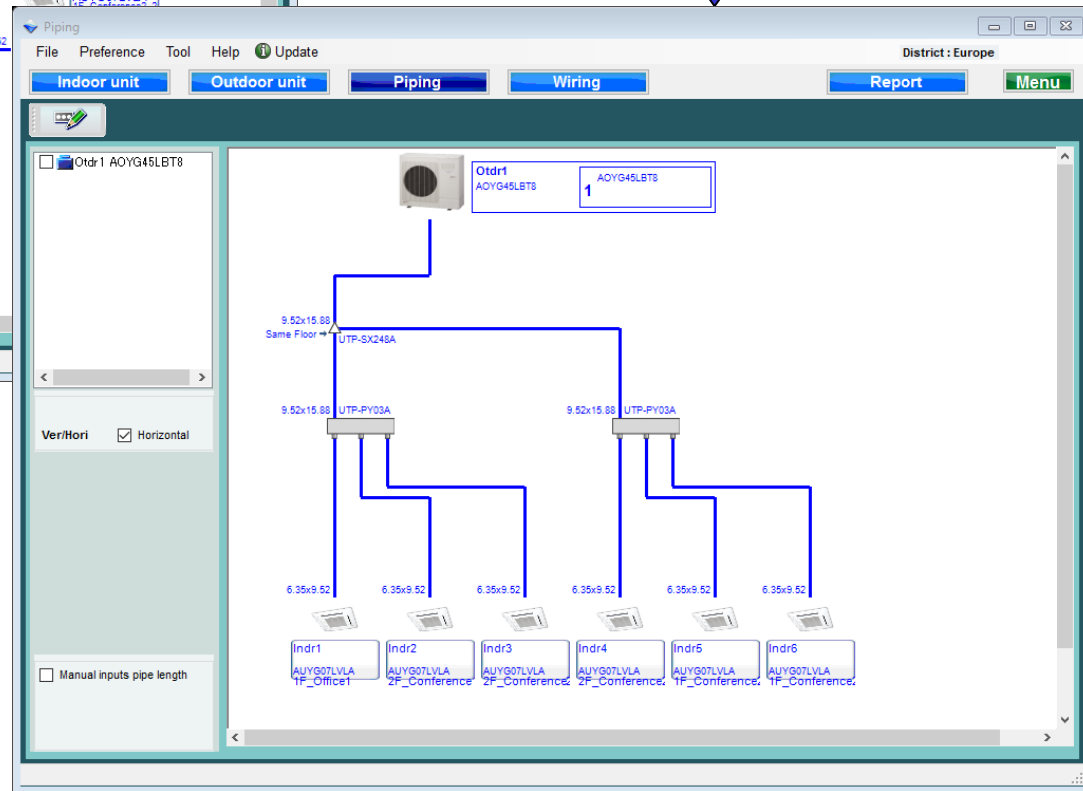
Piping

File Preference Tool Help Update

District : Europe

Indoor unit Outdoor unit Piping Wiring Report Menu

Otdr1 AOYG45LBT8

Ver/Hori Horizontal

Manual inputs pipe length

Otdr1
AOYG45LBT8

AOYG45LBT8
1

9.52x15.88
Same Floor
UTP-SX248A

9.52x15.88 UTP-PY03A

9.52x15.88 UTP-PY03A

6.35x9.52 6.35x9.52 6.35x9.52 6.35x9.52 6.35x9.52 6.35x9.52

Indr1
AUYG07LVLA
1F_Office1

Indr2
AUYG07LVLA
2F_Conference

Indr3
AUYG07LVLA
2F_Conference

Indr4
AUYG07LVLA
2F_Conference

Indr5
AUYG07LVLA
1F_Conference

Indr6
AUYG07LVLA
1F_Conference